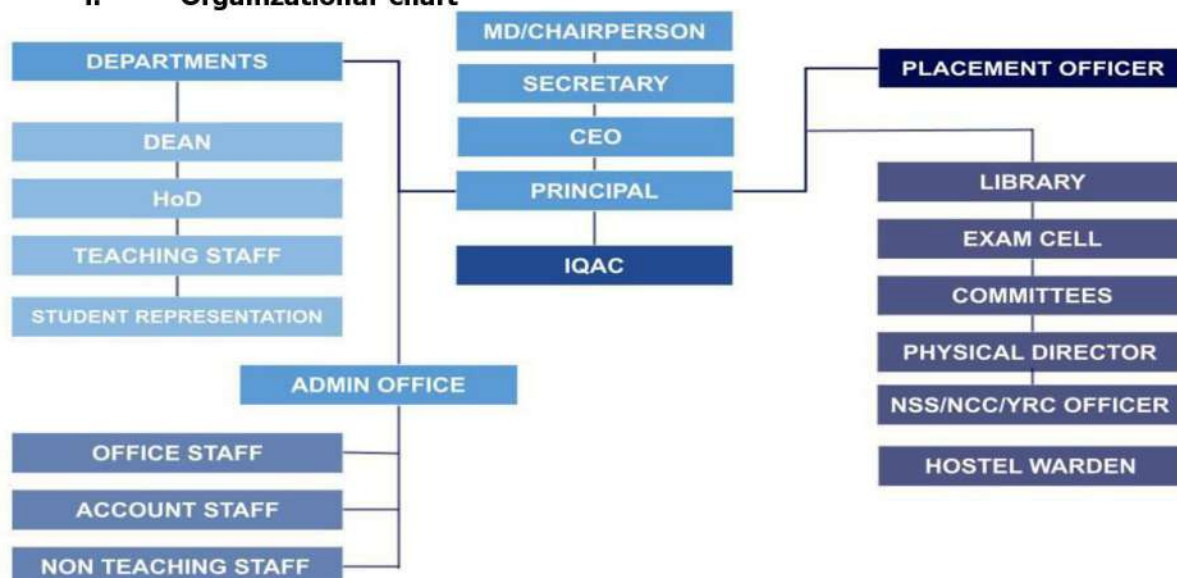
ii. Organizational chart

MD/CHAIRPERSON

SECRETARY

CEO

PRINCIPAL

IQAC

DEPARTMENTS

DEAN

HoD

TEACHING STAFF

STUDENT REPRESENTATION

ADMIN OFFICE

OFFICE STAFF

ACCOUNT STAFF

NON TEACHING STAFF

PLACEMENT OFFICER

LIBRARY

EXAM CELL

COMMITTEES

PHYSICAL DIRECTOR

NSS/NCC/YRC OFFICER

HOSTEL WARDEN